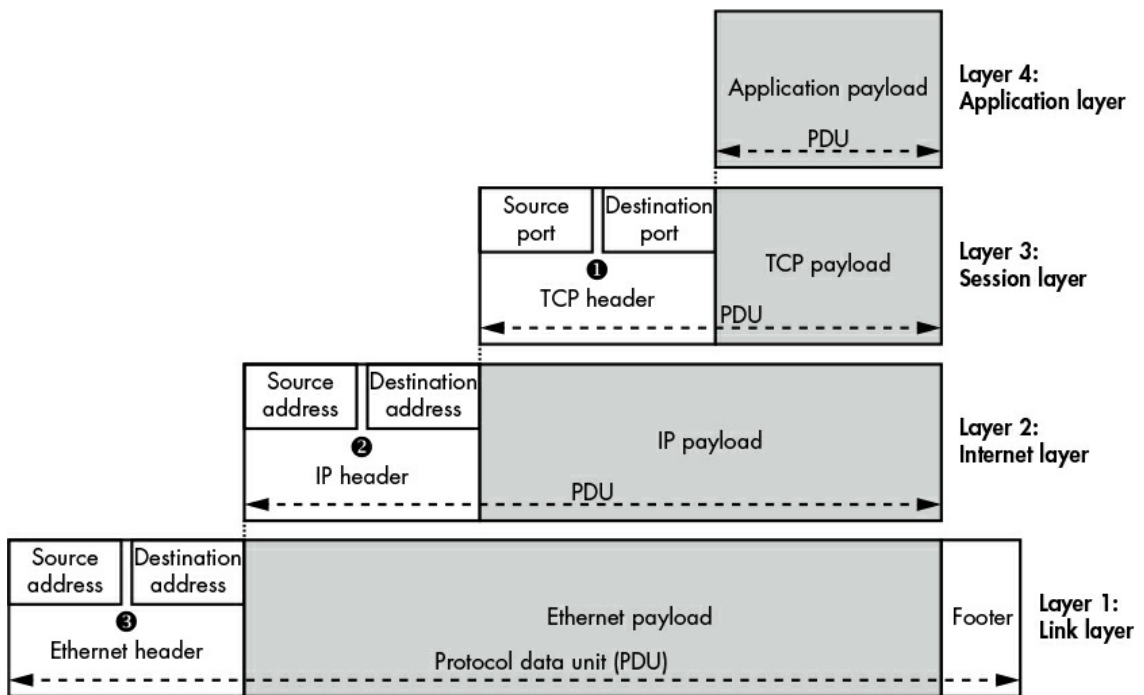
Application payload

PDU

Layer 4:
Application layer

Source port

Destination port

❶

TCP header

TCP payload

PDU

Layer 3:
Session layer

Source address

Destination address

❷

IP header

IP payload

PDU

Layer 2:
Internet layer

Source address

Destination address

❸

Ethernet header

Ethernet payload

Footer

Protocol data unit (PDU)

Layer 1:
Link layer